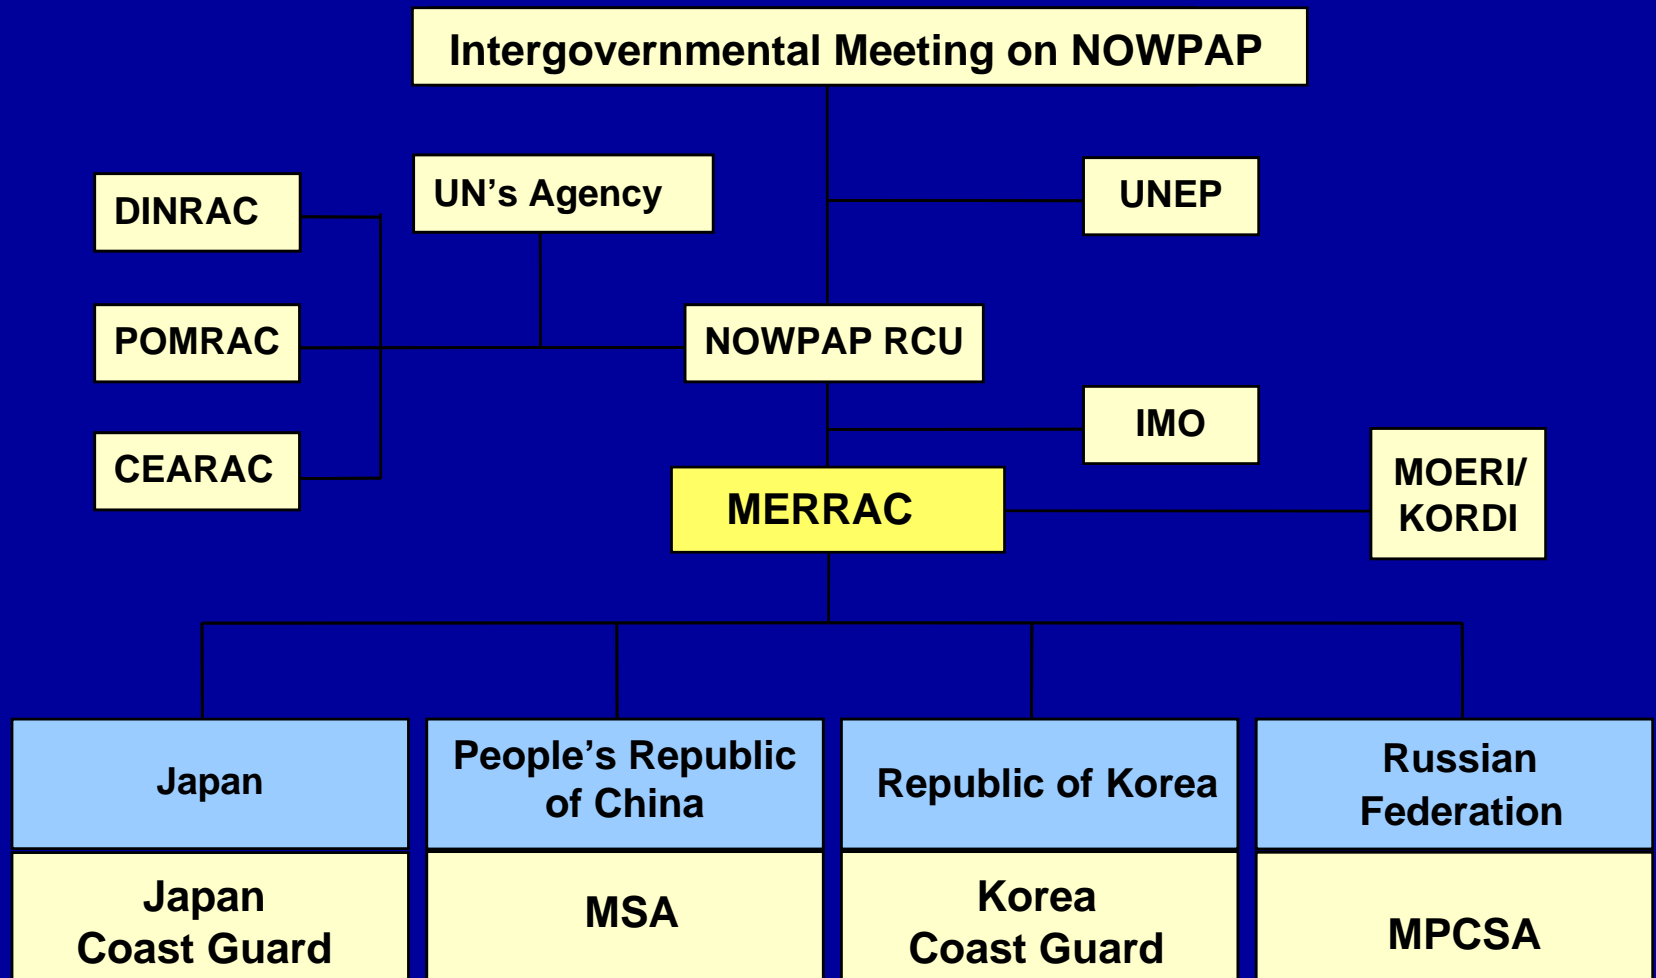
Intergovernmental Meeting on NOWPAP

DINRAC

UN's Agency

UNEP

POMRAC

NOWPAP RCU

IMO

CEARAC

MERRAC

MOERI/ KORDI

Japan

People's Republic of China

Republic of Korea

Russian Federation

Japan Coast Guard

MSA

Korea Coast Guard

MPCSA